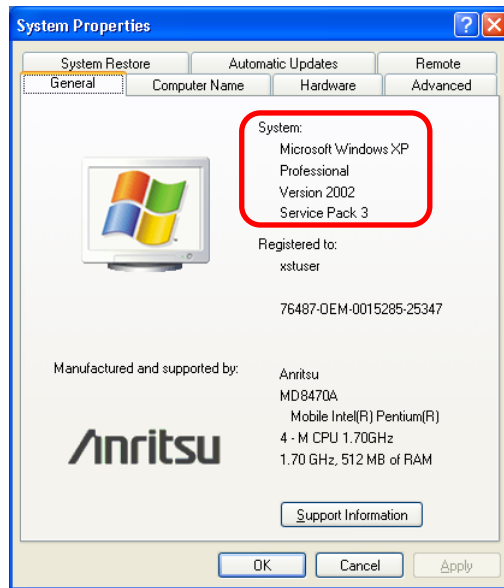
System Properties

?

×

System Restore

Automatic Updates

Remote

General

Computer Name

Hardware

Advanced

System:
Microsoft Windows XP
Professional
Version 2002
Service Pack 3

Registered to:
xstuser

76487-OEM-0015285-25347

Manufactured and supported by:

Anritsu
MD8470A
Mobile Intel(R) Pentium(R)
4 - M CPU 1.70GHz
1.70 GHz, 512 MB of RAM

Anritsu

Support Information

OK

Cancel

Apply